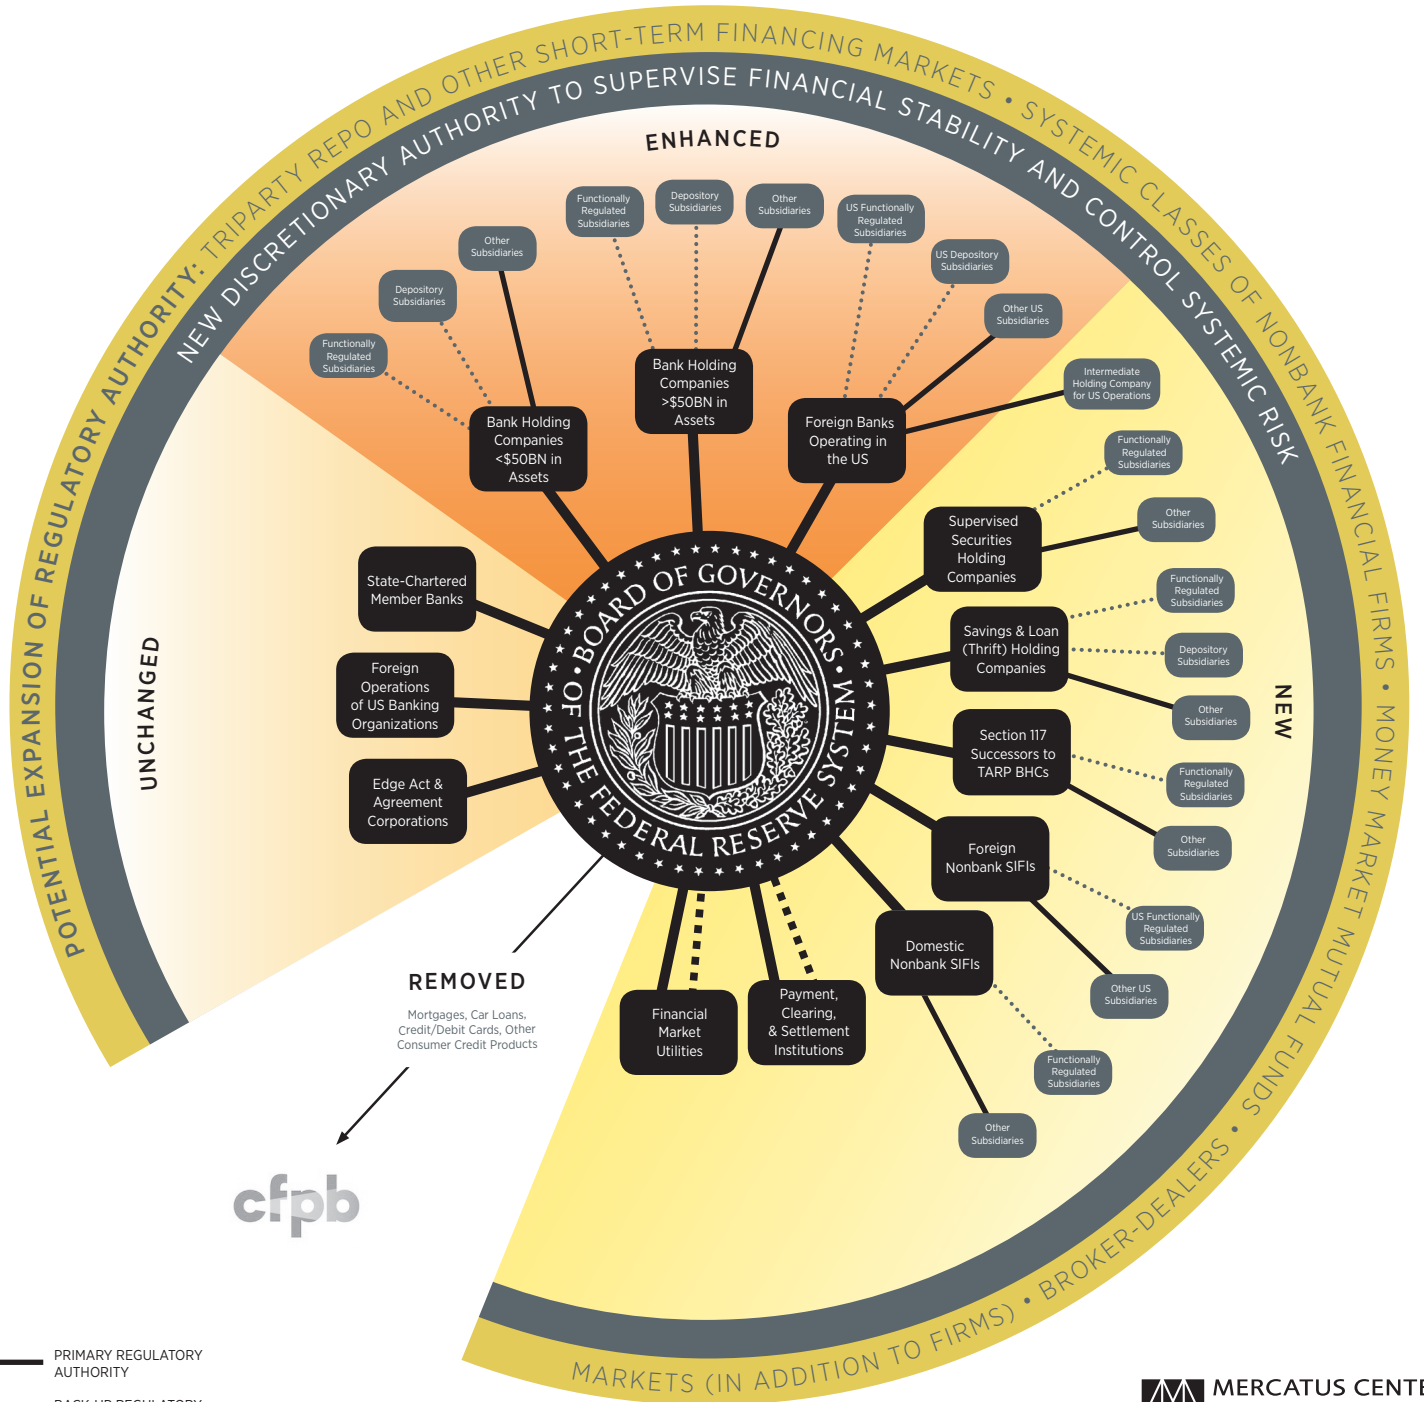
POTENTIAL EXPANSION OF REGULATORY AUTHORITY: TRIPARTY REPO AND OTHER SHORT-TERM FINANCING MARKETS • SYSTEMIC CLASSES OF NONBANK FINANCIAL FIRMS • MONEY MARKET MUTUAL FUNDS • BROKER-DEALERS • MARKETS (IN ADDITION TO FIRMS)

NEW DISCRETIONARY AUTHORITY TO SUPERVISE FINANCIAL STABILITY AND CONTROL SYSTEMIC RISK

ENHANCED

Functionally Regulated Subsidiaries

Depository Subsidiaries

Other Subsidiaries

Bank Holding Companies <$50BN in Assets

Functionally Regulated Subsidiaries

Depository Subsidiaries

Other Subsidiaries

Bank Holding Companies >$50BN in Assets

US Functionally Regulated Subsidiaries

US Depository Subsidiaries

Other US Subsidiaries

Intermediate Holding Company for US Operations

Foreign Banks Operating in the US

UNCHANGED

State-Chartered Member Banks

Foreign Operations of US Banking Organizations

Edge Act & Agreement Corporations

BOARD OF GOVERNORS OF THE FEDERAL RESERVE SYSTEM

NEW

Functionally Regulated Subsidiaries

Other Subsidiaries

Supervised Securities Holding Companies

Functionally Regulated Subsidiaries

Depository Subsidiaries

Other Subsidiaries

Savings & Loan (Thrift) Holding Companies

Functionally Regulated Subsidiaries

Other Subsidiaries

Section 117 Successors to TARP BHCs

US Functionally Regulated Subsidiaries

Other US Subsidiaries

Foreign Nonbank SIFIs

Functionally Regulated Subsidiaries

Other Subsidiaries

Domestic Nonbank SIFIs

Financial Market Utilities

Payment, Clearing, & Settlement Institutions

REMOVED

Mortgages, Car Loans, Credit/Debit Cards, Other Consumer Credit Products

cfpb

PRIMARY REGULATORY AUTHORITY

MERCATUS CENTE